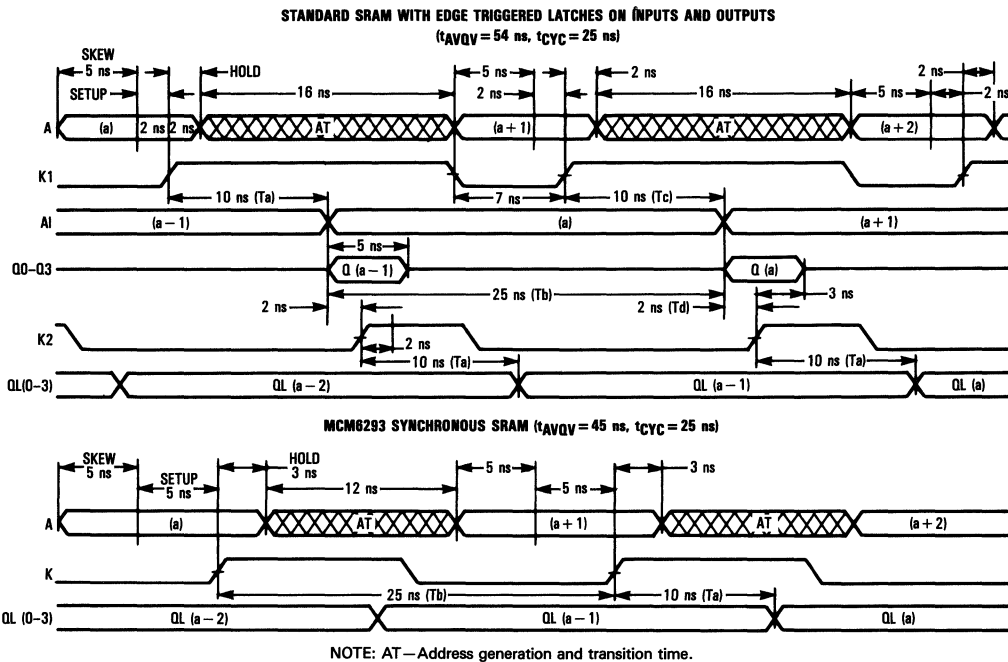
STANDARD SRAM WITH EDGE TRIGGERED LATCHES ON ÍNPUTS AND OUTPUTS
($t_{AVQV}$ = 54 ns, $t_{CYC}$ = 25 ns)

SKEW
5 ns
SETUP
HOLD
16 ns
5 ns
2 ns
2 ns
16 ns
5 ns
2 ns
2 ns

A
(a)
2 ns
2 ns
AT
(a + 1)
AT
(a + 2)

K1
10 ns (Ta)
7 ns
10 ns (Tc)

AI
(a − 1)
(a)
(a + 1)

5 ns
Q0–Q3
Q (a − 1)
Q (a)
2 ns
25 ns (Tb)
2 ns (Td)
3 ns

K2
2 ns
10 ns (Ta)
10 ns (Ta)

QL(0–3)
QL (a − 2)
QL (a − 1)
QL (a)

MCM6293 SYNCHRONOUS SRAM ($t_{AVQV}$ = 45 ns, $t_{CYC}$ = 25 ns)

SKEW
5 ns
SETUP
5 ns
HOLD
3 ns
12 ns
5 ns
5 ns
3 ns

A
(a)
AT
(a + 1)
AT
(a + 2)

K
25 ns (Tb)
10 ns (Ta)

QL (0–3)
QL (a − 2)
QL (a − 1)
QL (a)

NOTE: AT — Address generation and transition time.